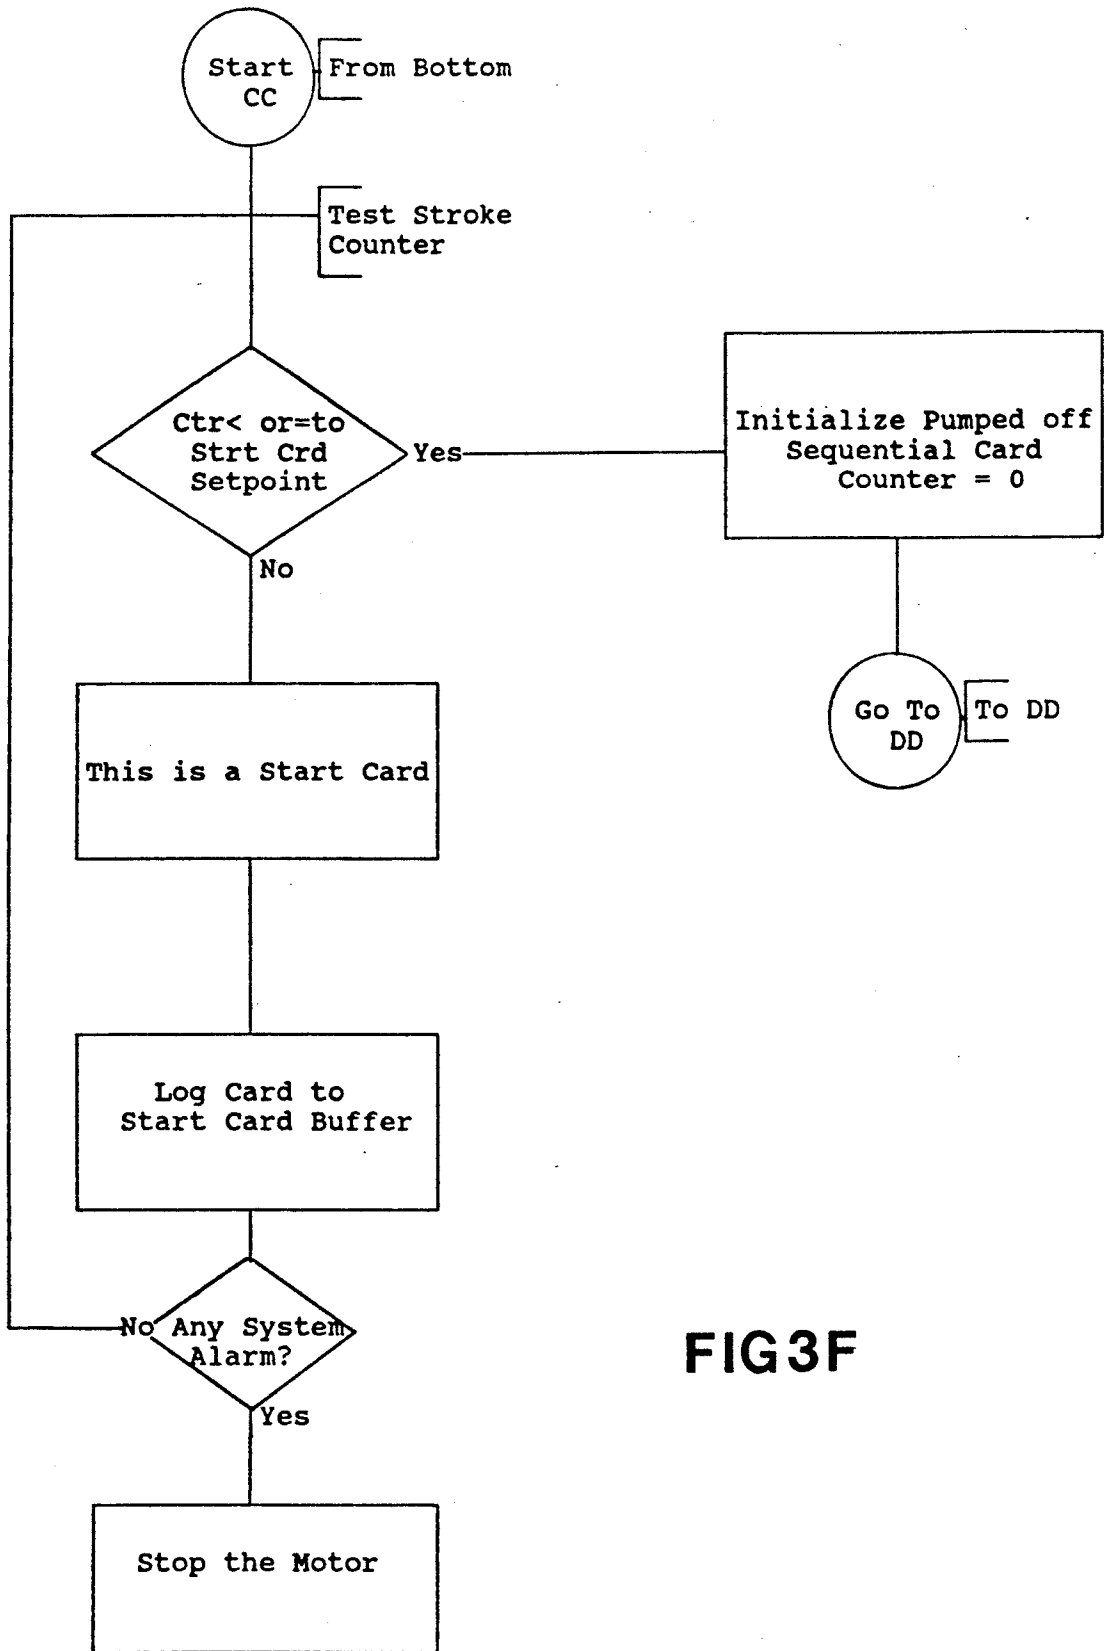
Start CC

From Bottom

Test Stroke Counter

Ctr< or=to Strt Crd Setpoint

Yes

Initialize Pumped off Sequential Card Counter = 0

No

Go To DD

To DD

This is a Start Card

Log Card to Start Card Buffer

No

Any System Alarm?

Yes

FIG3F

Stop the Motor